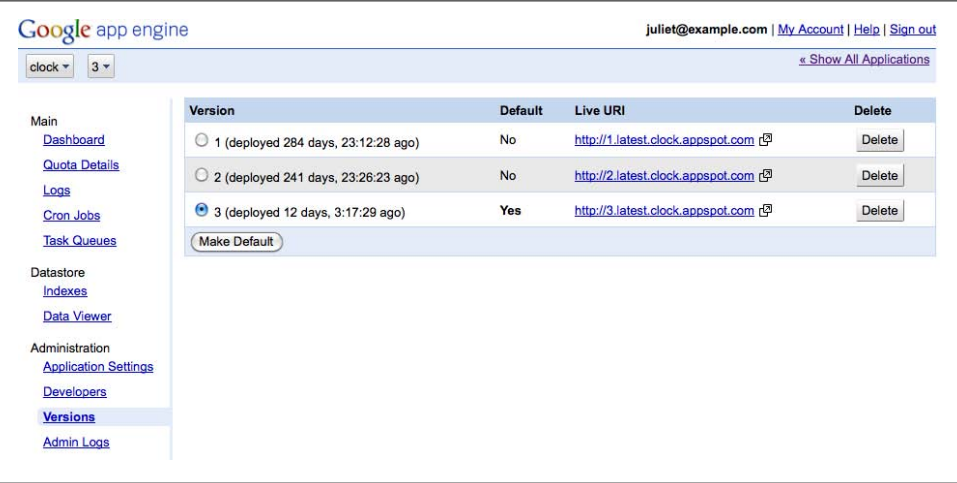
Google app engine

juliet@example.com | My Account | Help | Sign out

clock 3

« Show All Applications

Main
Dashboard
Quota Details
Logs
Cron Jobs
Task Queues

Datastore
Indexes
Data Viewer

Administration
Application Settings
Developers
Versions
Admin Logs

| Version | Default | Live URI | Delete |
|---|---|---|---|
| 1 (deployed 284 days, 23:12:28 ago) | No | http://1.latest.clock.appspot.com | Delete |
| 2 (deployed 241 days, 23:26:23 ago) | No | http://2.latest.clock.appspot.com | Delete |
| 3 (deployed 12 days, 3:17:29 ago) | Yes | http://3.latest.clock.appspot.com | Delete |

Make Default